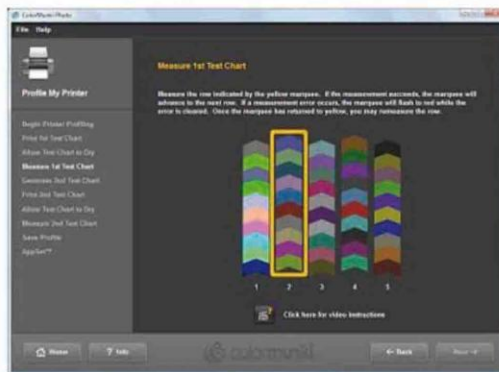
ColorMunki Photo

File Help

Profile My Printer

Begin Printer Profiling
Print 1st Test Chart
Allow Test Chart to Dry
Measure 1st Test Chart
Generate 2nd Test Chart
Print 2nd Test Chart
Allow Test Chart to Dry
Measure 2nd Test Chart
Save Profile
AppSet™

Measure 1st Test Chart

Measure the row indicated by the yellow marquee. If the measurement succeeds, the marquee will advance to the next row. If a measurement error occurs, the marquee will flash to red while the error is cleared. Once the marquee has returned to yellow, you may remeasure the row.

1 2 3 4 5

Click here for video instructions

Home ? Info colormunki ← Back Next →